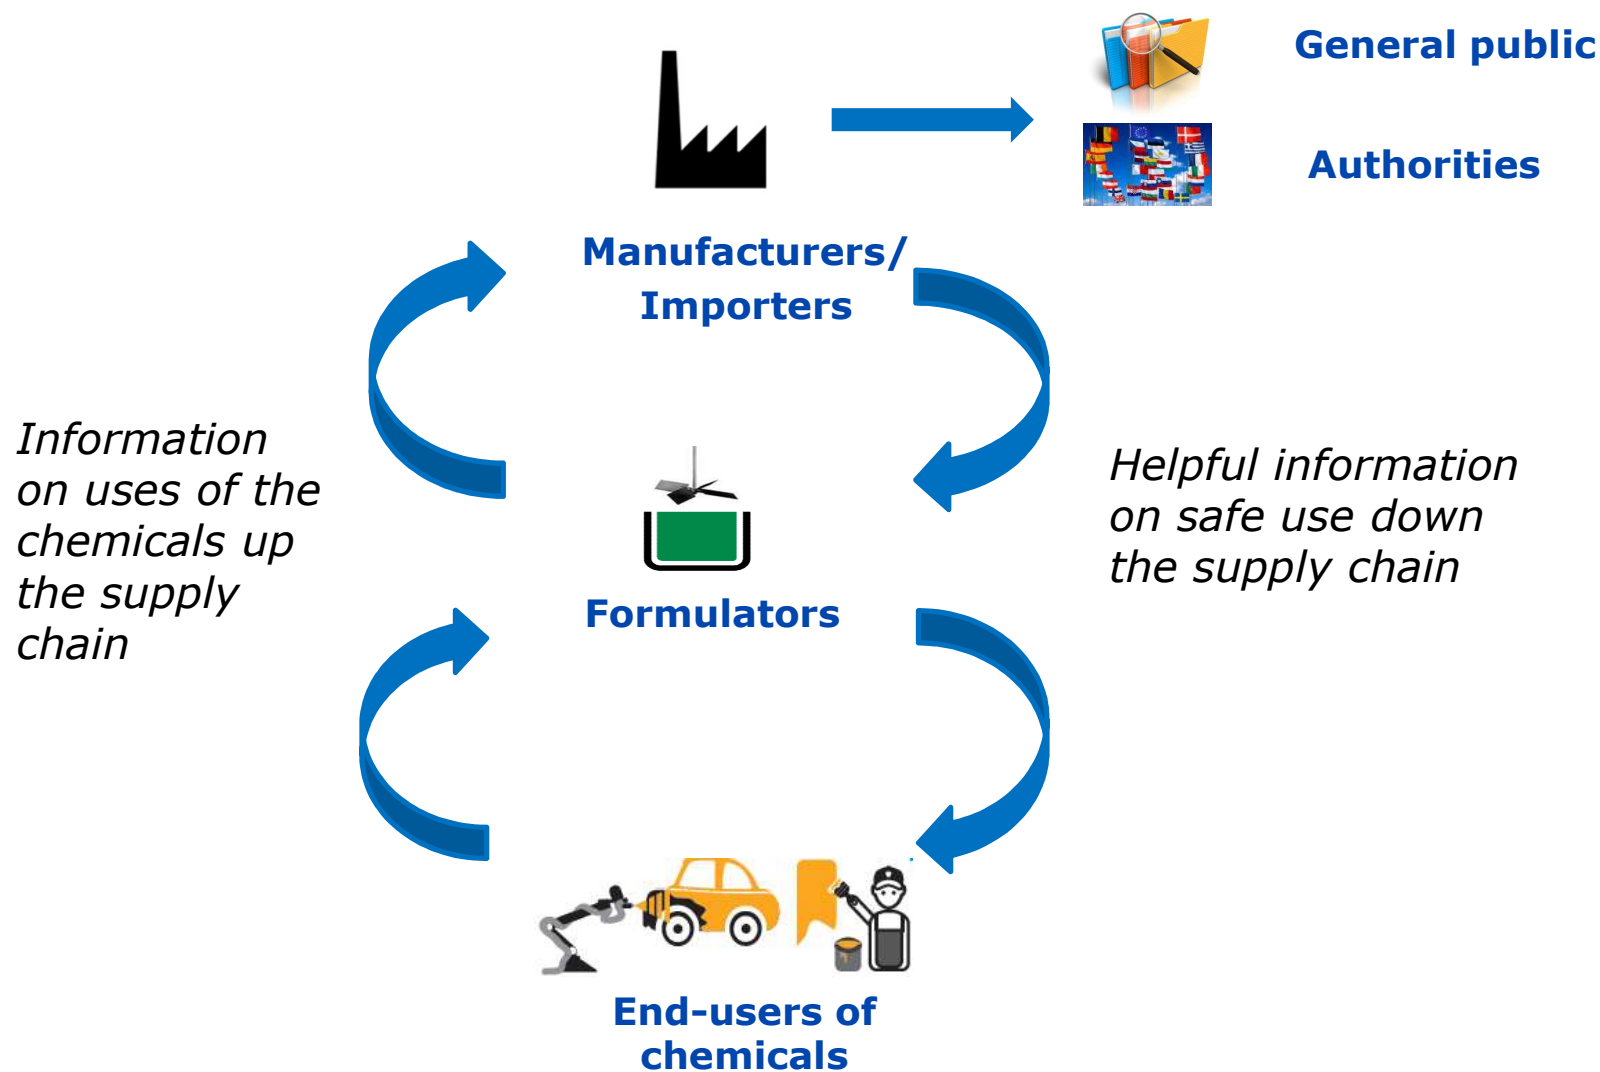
General public

Authorities

Manufacturers/ Importers

Information on uses of the chemicals up the supply chain

Helpful information on safe use down the supply chain

Formulators

End-users of chemicals